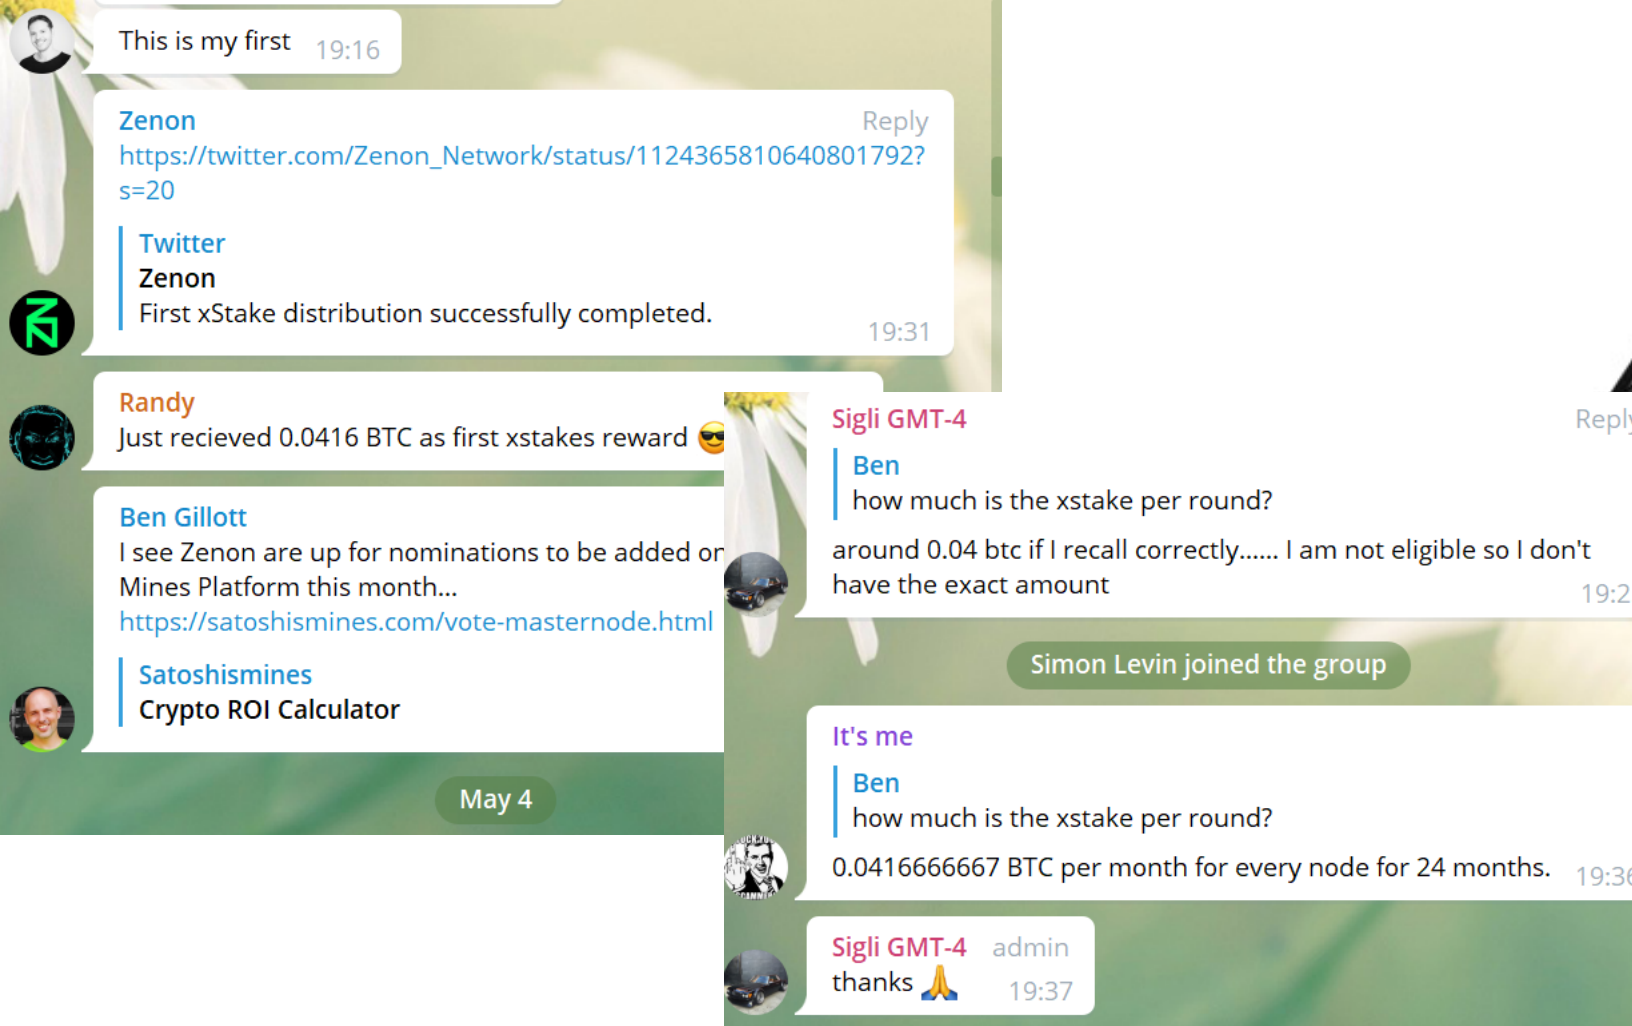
This is my first 19:16

Zenon
Reply
https://twitter.com/Zenon_Network/status/1124365810640801792?s=20

Twitter
Zenon
First xStake distribution successfully completed.
19:31

Randy
Just recieved 0.0416 BTC as first xstakes reward 😎

Ben Gillott
I see Zenon are up for nominations to be added or
Mines Platform this month...
https://satoshismines.com/vote-masternode.html

Satoshismines
Crypto ROI Calculator

May 4

Sigli GMT-4
Reply
Ben
how much is the xstake per round?
around 0.04 btc if I recall correctly...... I am not eligible so I don't have the exact amount
19:2

Simon Levin joined the group

It's me
Ben
how much is the xstake per round?
0.0416666667 BTC per month for every node for 24 months.
19:36

Sigli GMT-4 admin
thanks 🙏
19:37